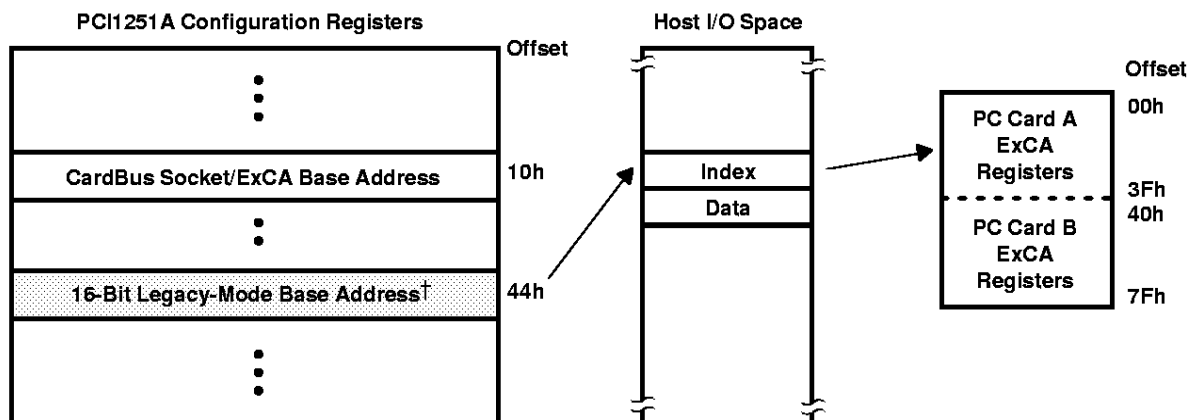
PCI1251A Configuration Registers

Offset

CardBus Socket/ExCA Base Address

10h

16-Bit Legacy-Mode Base Address$^{\dagger}$

44h

Host I/O Space

Index

Data

Offset

00h

PC Card A ExCA Registers

3Fh

40h

PC Card B ExCA Registers

7Fh